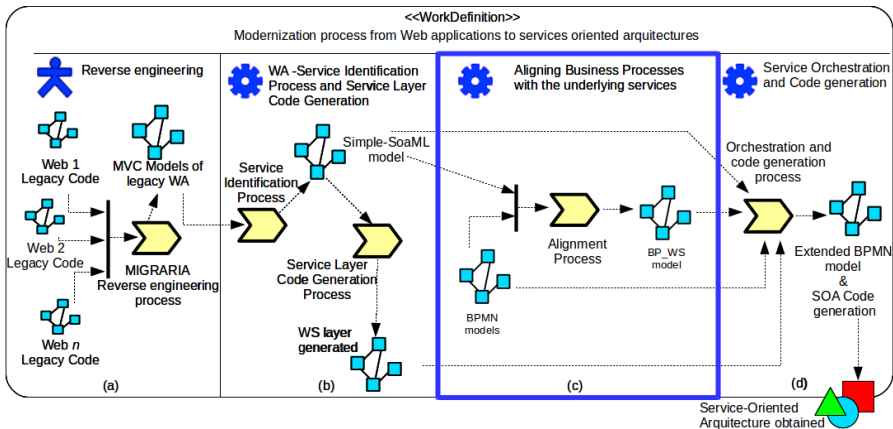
<<WorkDefinition>>
Modernization process from Web applications to services oriented arquitectures

Reverse engineering

Web 1 Legacy Code

MVC Models of legacy WA

Web 2 Legacy Code

MIGRARIA Reverse engineering process

Web *n* Legacy Code

(a)

WA -Service Identification Process and Service Layer Code Generation

Simple-SoaML model

Service Identification Process

Service Layer Code Generation Process

WS layer generated

(b)

Aligning Business Processes with the underlying services

Alignment Process

BP_WS model

BPMN models

(c)

Service Orchestration and Code generation

Orchestration and code generation process

Extended BPMN model & SOA Code generation

(d)

Service-Oriented Arquitecture obtained